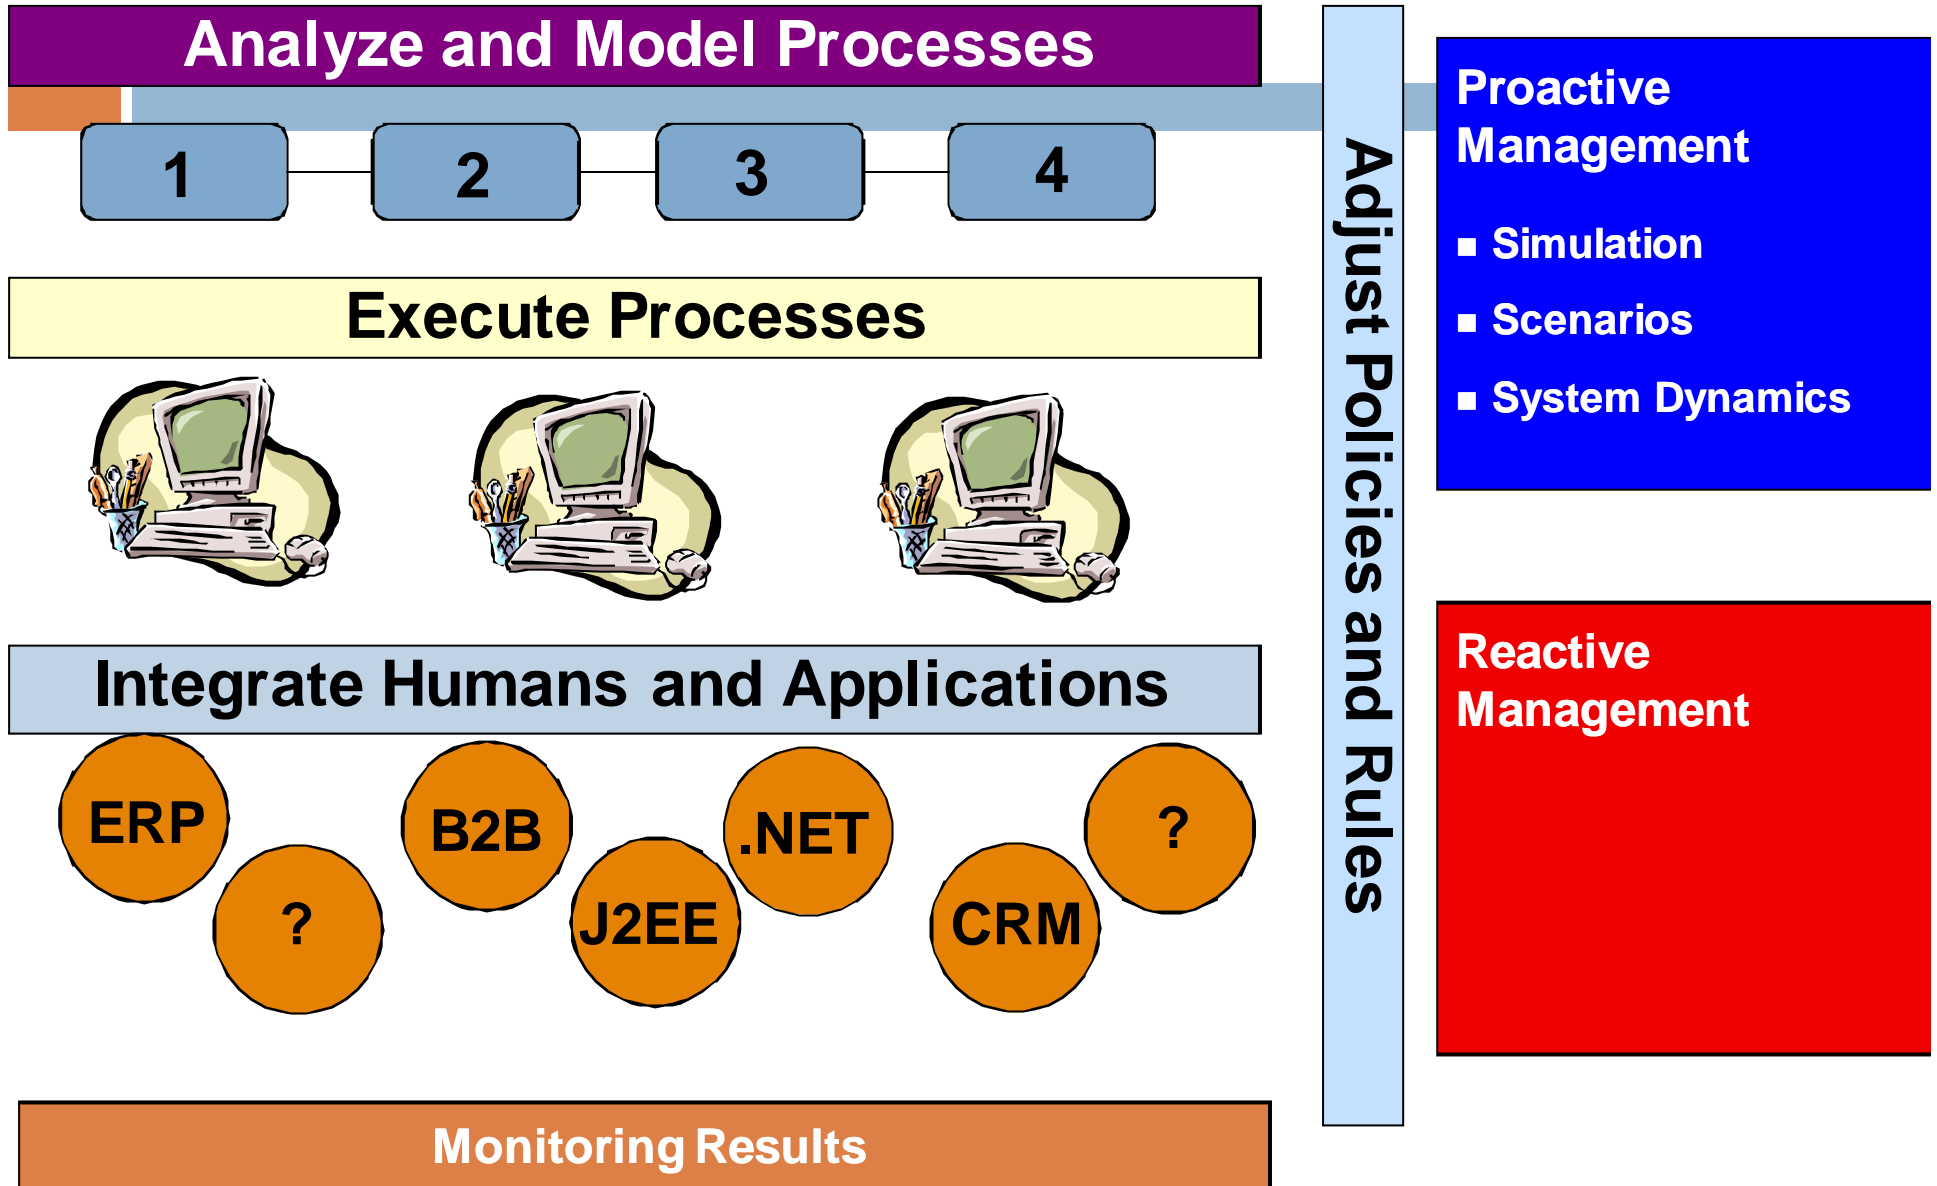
Analyze and Model Processes

1 2 3 4

Execute Processes

Integrate Humans and Applications

ERP ? B2B J2EE .NET CRM ?

Monitoring Results

Adjust Policies and Rules

Proactive Management

- Simulation
- Scenarios
- System Dynamics

Reactive Management